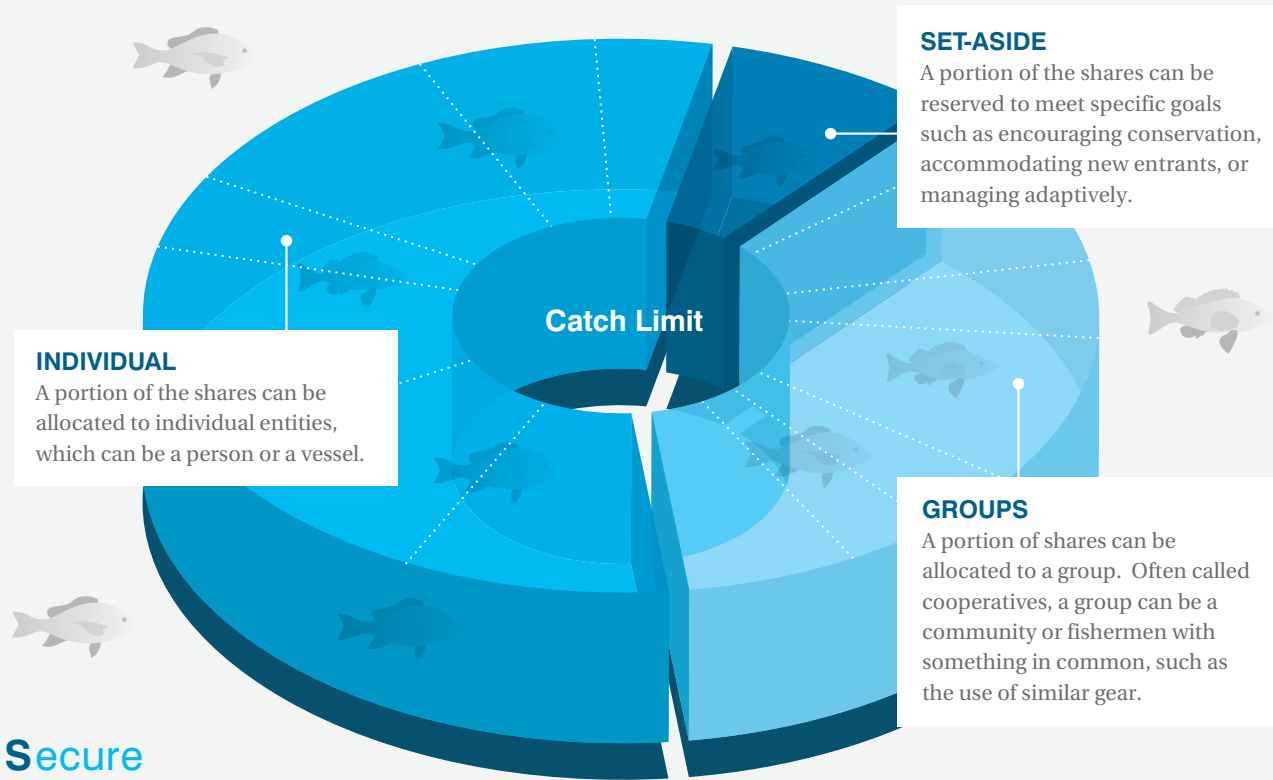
SET-ASIDE
A portion of the shares can be reserved to meet specific goals such as encouraging conservation, accommodating new entrants, or managing adaptively.

Catch Limit

INDIVIDUAL
A portion of the shares can be allocated to individual entities, which can be a person or a vessel.

GROUPS
A portion of shares can be allocated to a group. Often called cooperatives, a group can be a community or fishermen with something in common, such as the use of similar gear.

Secure